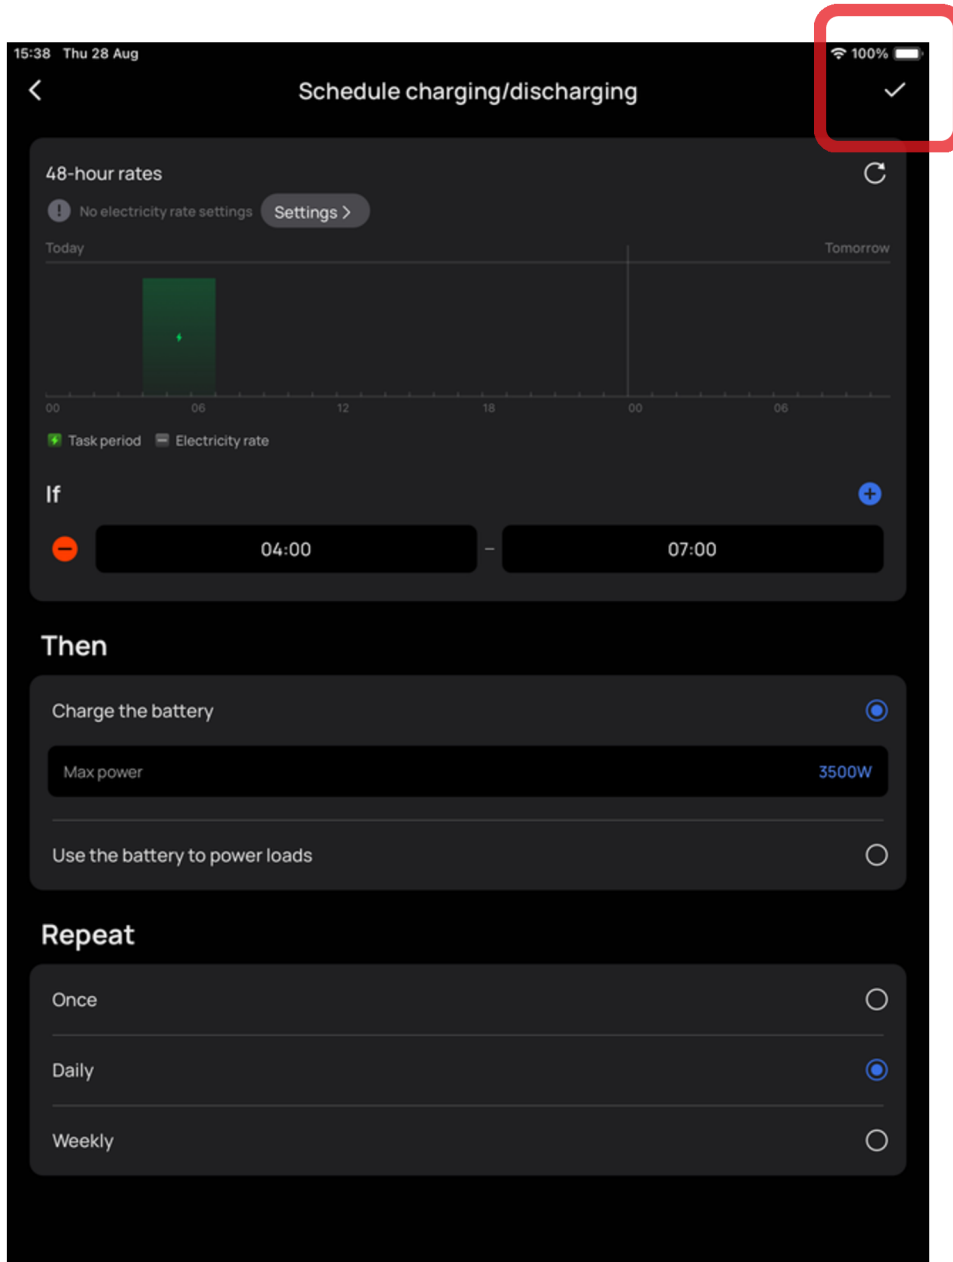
15:38 Thu 28 Aug
100%

Schedule charging/discharging

48-hour rates

No electricity rate settings Settings >

Today
Tomorrow

00 06 12 18 00 06

Task period Electricity rate

If

04:00 – 07:00

Then

Charge the battery

Max power 3500W

Use the battery to power loads

Repeat

Once

Daily

Weekly